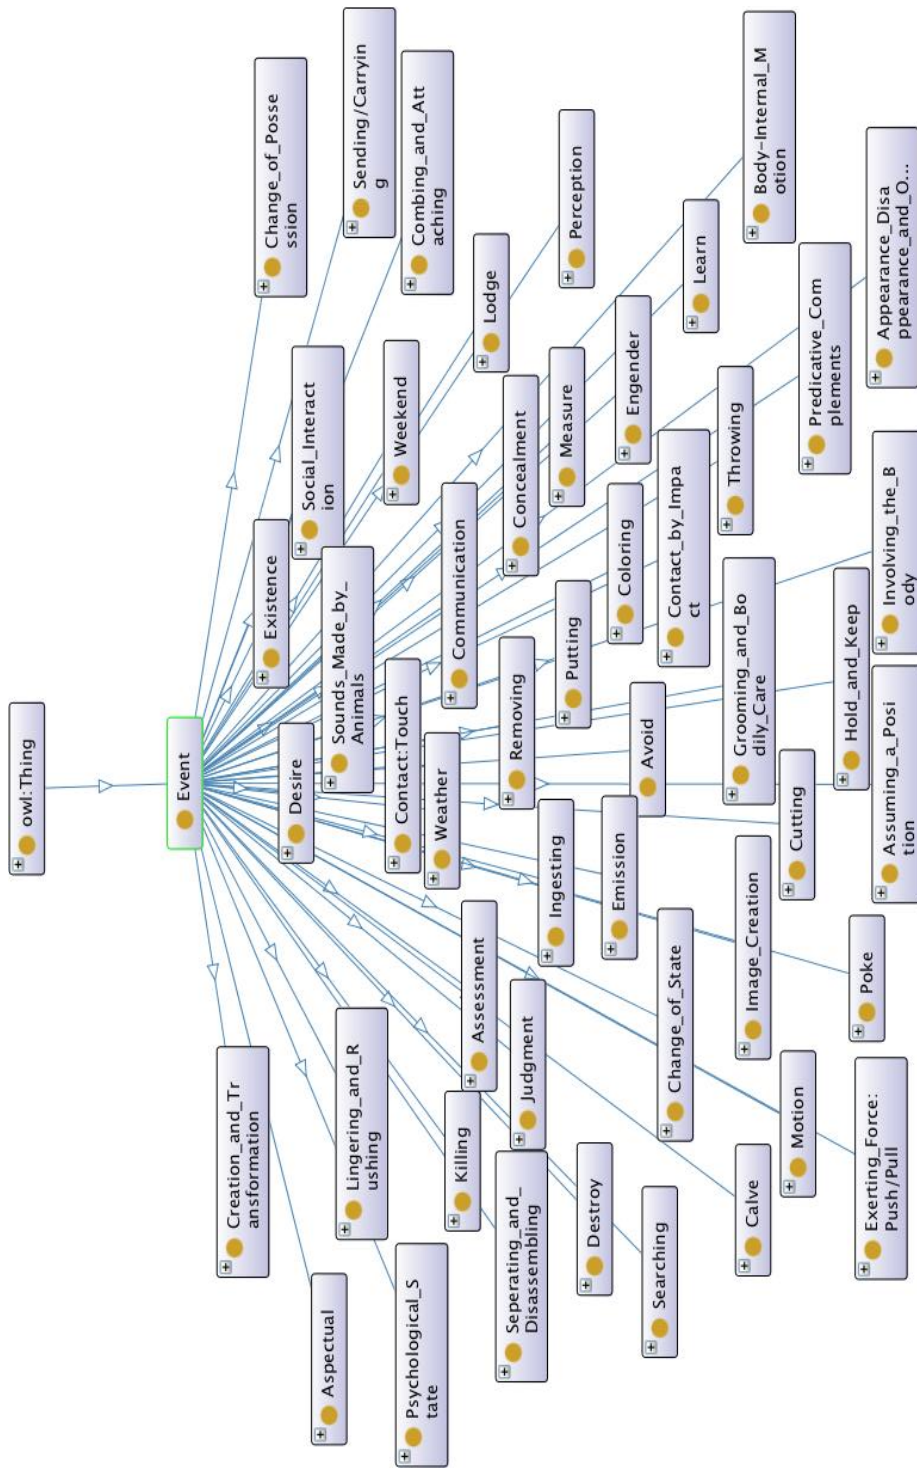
owl:Thing

Event

Change_of_Possession

Sending/Carrying

Combing_and_Attaching

Perception

Body-Internal_Motion

Appearance_Disappearance_and_O...

Social_Interaction

Weekend

Lodge

Learn

Predicative_Complements

Existence

Communication

Concealment

Measure

Engender

Throwing

Sounds_Made_by_Animals

Contact:Touch

Removing

Putting

Coloring

Contact_by_Impact

Grooming_and_Bodily_Care

Hold_and_Keep

Involving_the_Body

Desire

Weather

Avoid

Assuming_a_Position

Cutting

Ingesting

Emission

Image_Creation

Poke

Assessment

Judgment

Change_of_State

Motion

Exerting_Force: Push/Pull

Creation_and_Transformation

Lingering_and_Rushing

Killing

Seperating_and_Disassembling

Destroy

Searching

Calve

Aspectual

Psychological_State